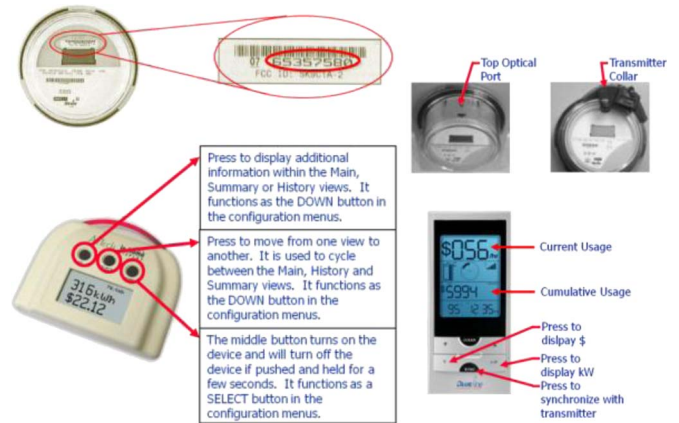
07 65357580
FCC ID: SK9CTA-2

Top Optical Port

Transmitter Collar

Press to display additional information within the Main, Summary or History views. It functions as the DOWN button in the configuration menus.

Press to move from one view to another. It is used to cycle between the Main, History and Summary views. It functions as the DOWN button in the configuration menus.

The middle button turns on the device and will turn off the device if pushed and held for a few seconds. It functions as a SELECT button in the configuration menus.

316 kWh
$22.12

$0.56

5994

Current Usage

Cumulative Usage

Press to dislpay $

Press to display kW

Press to synchronize with transmitter